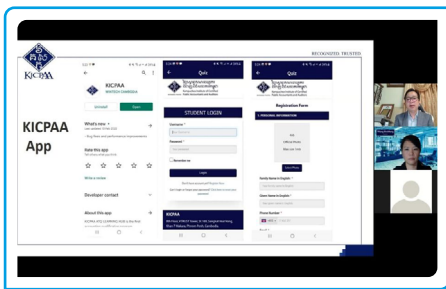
KICPAA

RECOGNIZED. TRUSTED.

KICPAA App

KIC/PAA

Uninstall

Open

What's new

Rate this app

Write a review

Developer contact

About this app

Quiz

STUDENT LOGIN

Username

Password

Remember me

Login

KICPAA

Quiz

Registration Form

1. PERSONAL INFORMATION

Family Name in English

Given Name in English

Phone Number

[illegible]